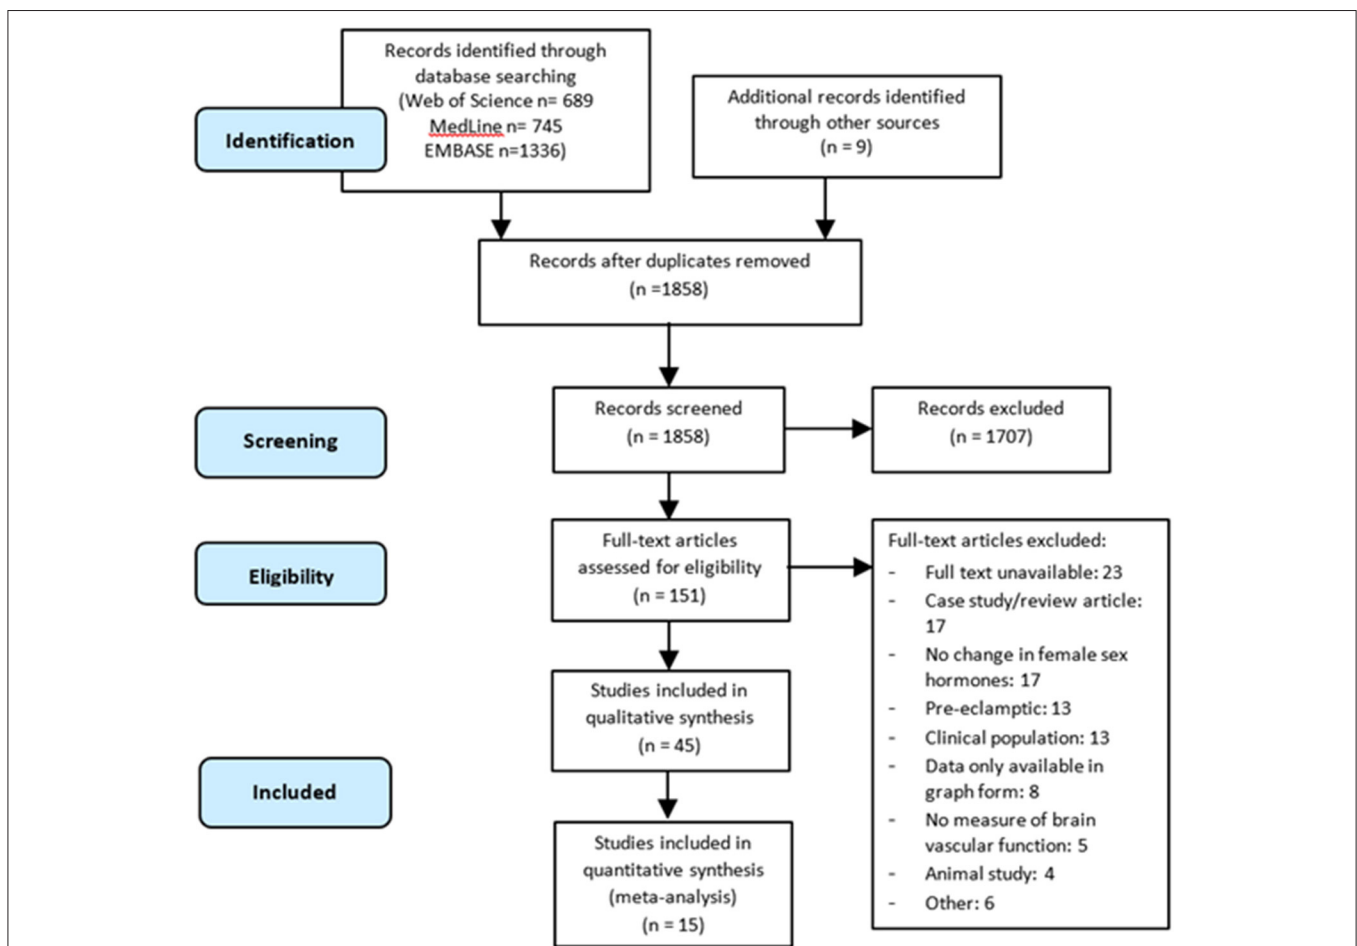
Identification

Records identified through database searching (Web of Science n= 689 MedLine n= 745 EMBASE n=1336)

Additional records identified through other sources (n = 9)

Records after duplicates removed (n =1858)

Screening

Records screened (n = 1858)

Records excluded (n = 1707)

Eligibility

Full-text articles assessed for eligibility (n = 151)

Full-text articles excluded:
- Full text unavailable: 23
- Case study/review article: 17
- No change in female sex hormones: 17
- Pre-eclamptic: 13
- Clinical population: 13
- Data only available in graph form: 8
- No measure of brain vascular function: 5
- Animal study: 4
- Other: 6

Included

Studies included in qualitative synthesis (n = 45)

Studies included in quantitative synthesis (meta-analysis) (n = 15)